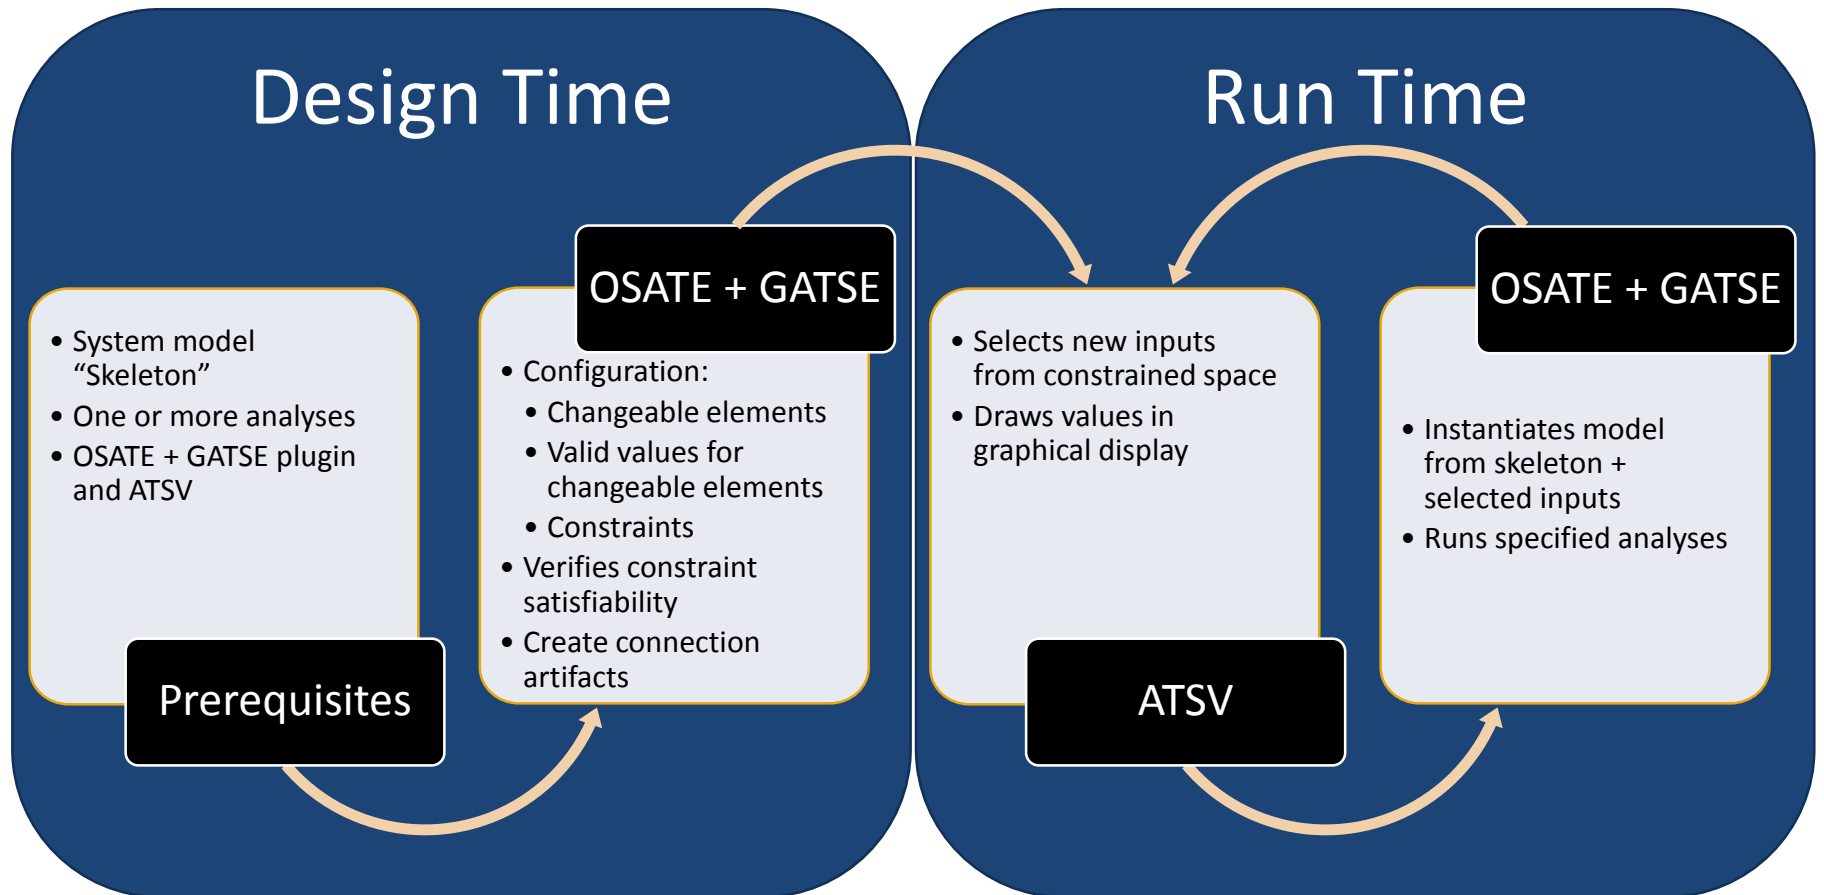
Design Time

- System model "Skeleton"
- One or more analyses
- OSATE + GATSE plugin and ATSV

Prerequisites

OSATE + GATSE

- Configuration:
  - Changeable elements
  - Valid values for changeable elements
  - Constraints
- Verifies constraint satisfiability
- Create connection artifacts

Run Time

- Selects new inputs from constrained space
- Draws values in graphical display

ATSV

OSATE + GATSE

- Instantiates model from skeleton + selected inputs
- Runs specified analyses